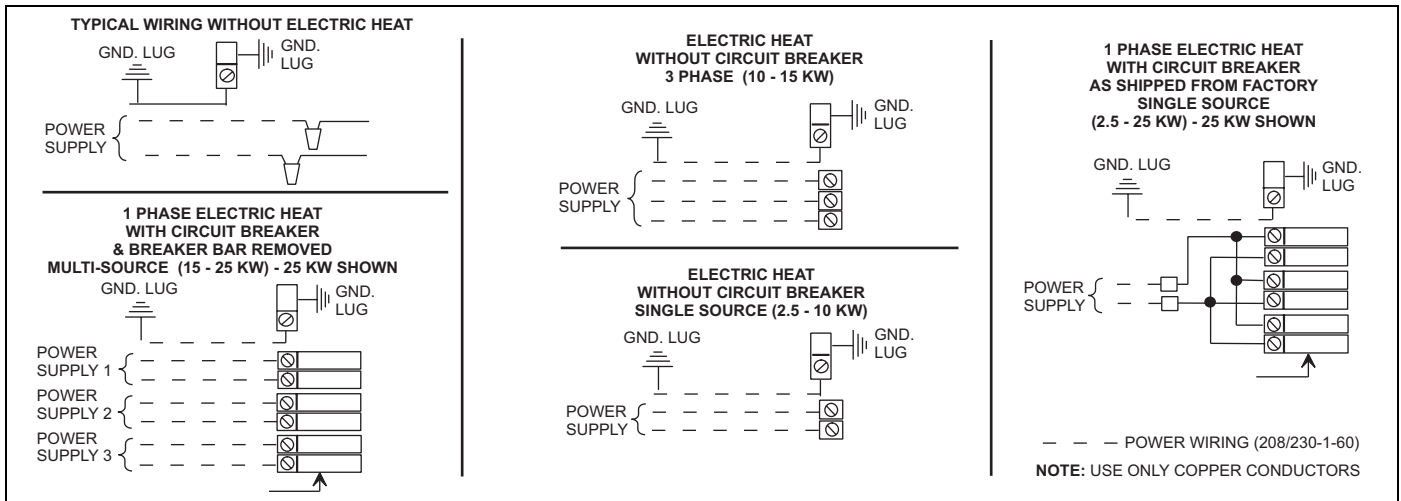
TYPICAL WIRING WITHOUT ELECTRIC HEAT

GND. LUG

GND. LUG

POWER SUPPLY

1 PHASE ELECTRIC HEAT WITH CIRCUIT BREAKER & BREAKER BAR REMOVED MULTI-SOURCE (15 - 25 KW) - 25 KW SHOWN

GND. LUG

GND. LUG

POWER SUPPLY 1

POWER SUPPLY 2

POWER SUPPLY 3

ELECTRIC HEAT WITHOUT CIRCUIT BREAKER 3 PHASE (10 - 15 KW)

GND. LUG

GND. LUG

POWER SUPPLY

ELECTRIC HEAT WITHOUT CIRCUIT BREAKER SINGLE SOURCE (2.5 - 10 KW)

GND. LUG

GND. LUG

POWER SUPPLY

1 PHASE ELECTRIC HEAT WITH CIRCUIT BREAKER AS SHIPPED FROM FACTORY SINGLE SOURCE (2.5 - 25 KW) - 25 KW SHOWN

GND. LUG

GND. LUG

POWER SUPPLY

— — — POWER WIRING (208/230-1-60)

NOTE: USE ONLY COPPER CONDUCTORS